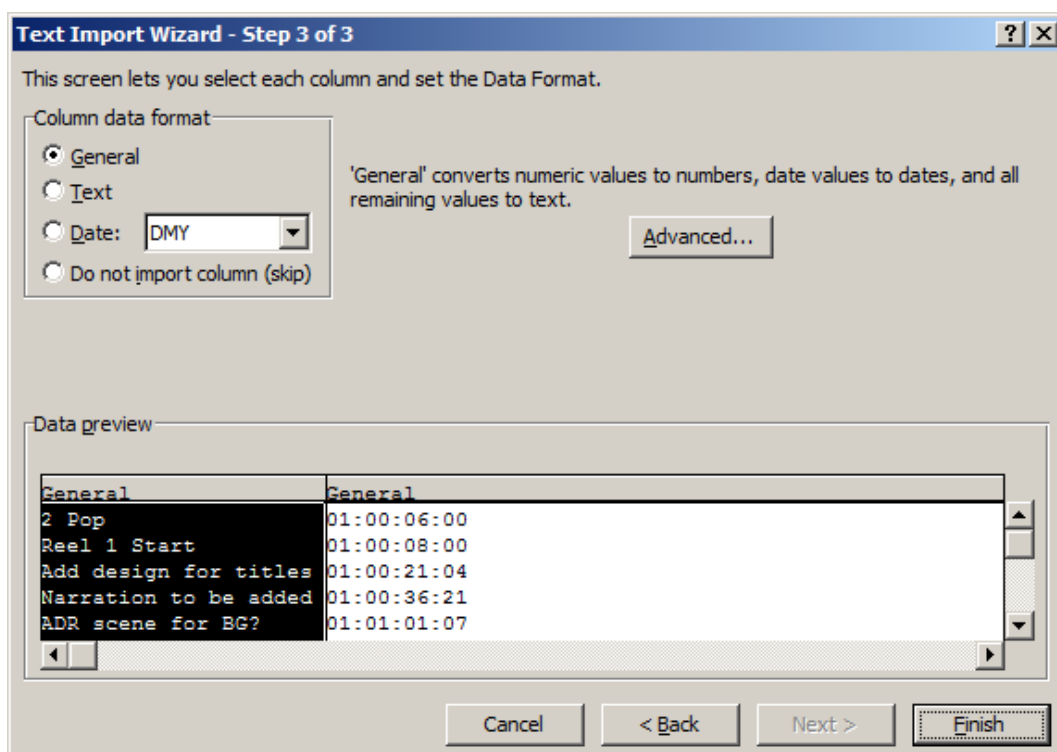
Text Import Wizard - Step 3 of 3

?

This screen lets you select each column and set the Data Format.

Column data format

General

Text

Date: DMY

Do not import column (skip)

'General' converts numeric values to numbers, date values to dates, and all remaining values to text.

Advanced...

Data preview

| General | General |
|---|---|
| 2 Pop | 01:00:06:00 |
| Reel 1 Start | 01:00:08:00 |
| Add design for titles | 01:00:21:04 |
| Narration to be added | 01:00:36:21 |
| ADR scene for BG? | 01:01:01:07 |

Cancel

< Back

Next >

Finish